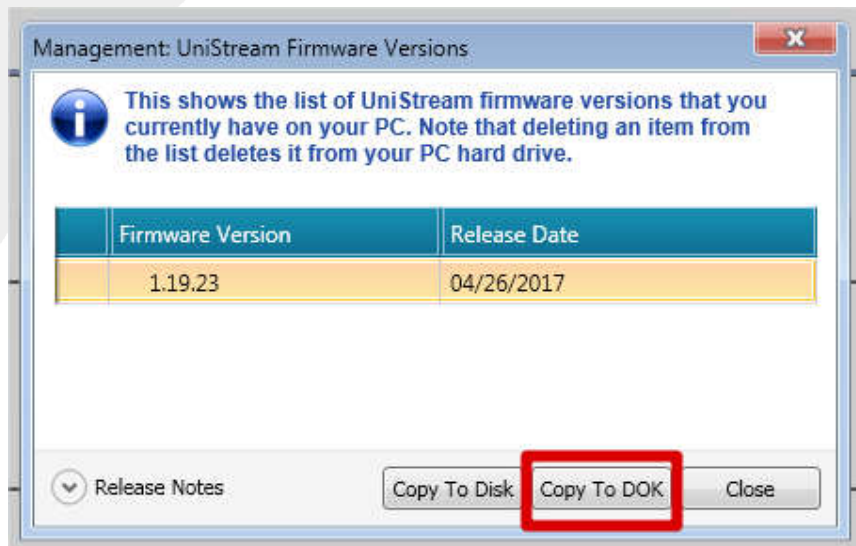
Management: UniStream Firmware Versions

This shows the list of UniStream firmware versions that you currently have on your PC. Note that deleting an item from the list deletes it from your PC hard drive.

| | Firmware Version | Release Date |
|---|---|---|
| | 1.19.23 | 04/26/2017 |

Release Notes

Copy To Disk

Copy To DOK

Close